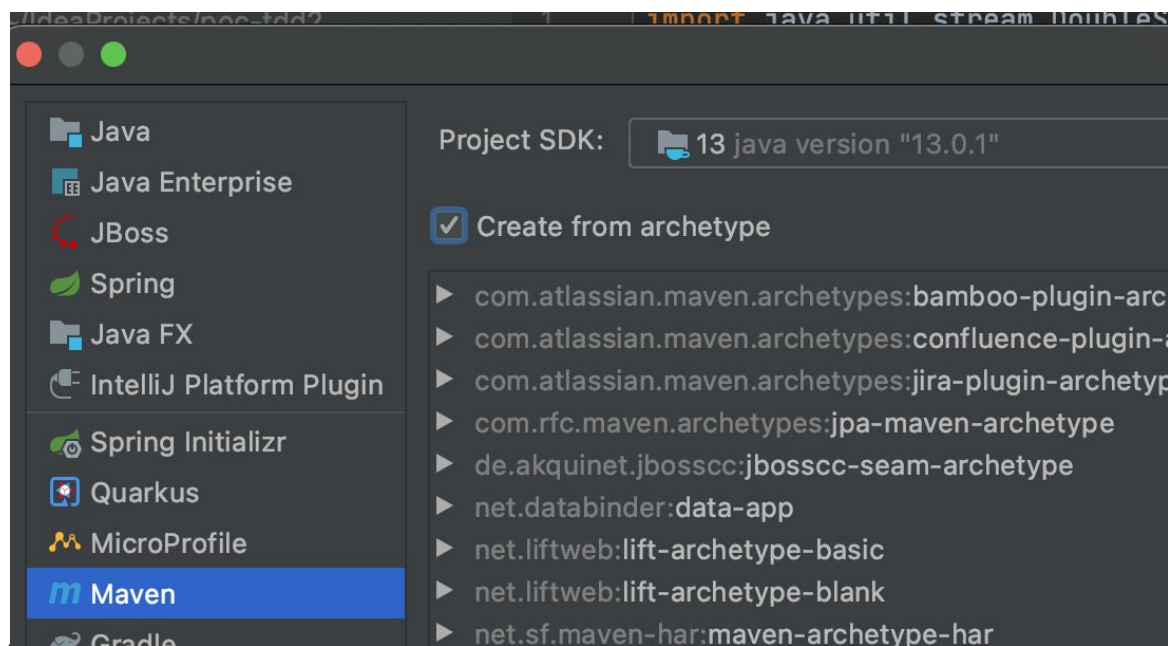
~/IdeaProjects/poc-tdd2 1 import java.util.stream.DoubleS

Java
Java Enterprise
JBoss
Spring
Java FX
IntelliJ Platform Plugin
Spring Initializr
Quarkus
MicroProfile
Maven
Gradle

Project SDK: 13 java version "13.0.1"

Create from archetype

com.atlassian.maven.archetypes:bamboo-plugin-arc
com.atlassian.maven.archetypes:confluence-plugin-a
com.atlassian.maven.archetypes:jira-plugin-archetyp
com.rfc.maven.archetypes:jpa-maven-archetype
de.akquinet.jbosscc:jbosscc-seam-archetype
net.databinder:data-app
net.liftweb:lift-archetype-basic
net.liftweb:lift-archetype-blank
net.sf.maven-har:maven-archetype-har